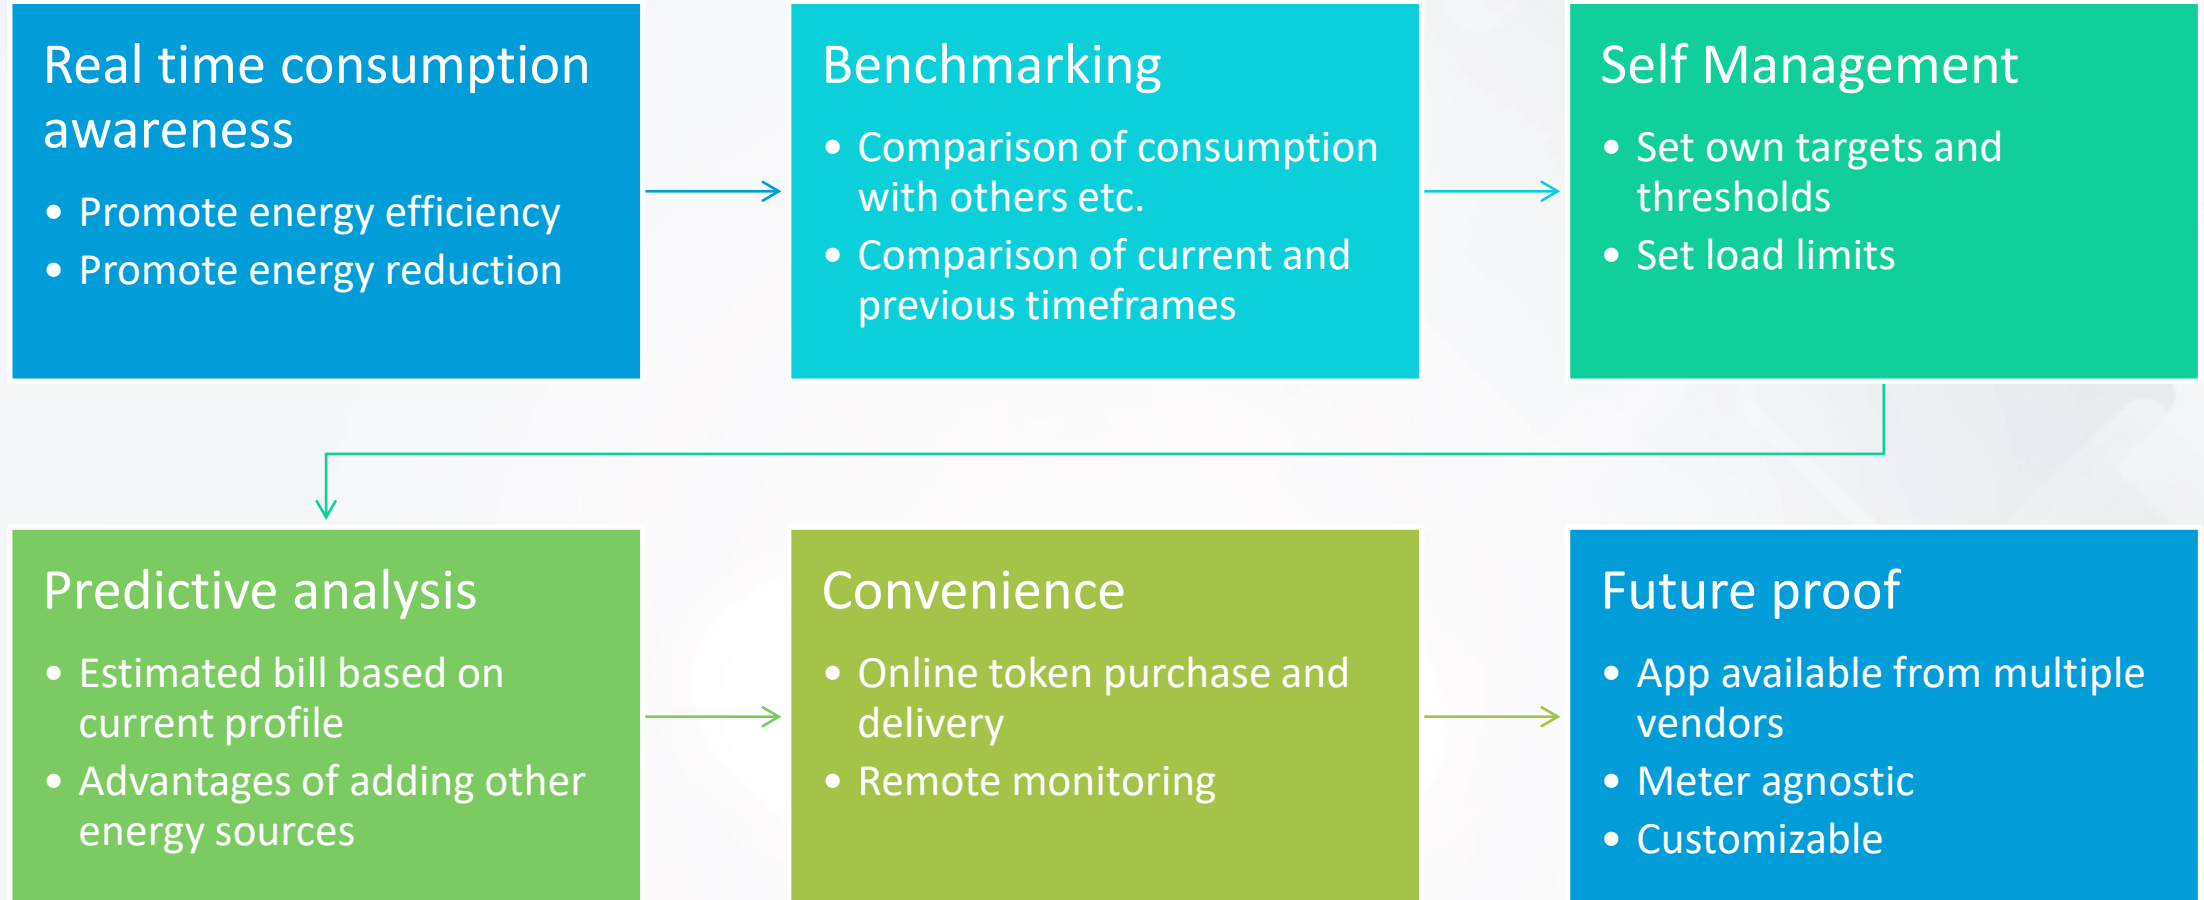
Real time consumption awareness

- Promote energy efficiency
- Promote energy reduction

Benchmarking

- Comparison of consumption with others etc.
- Comparison of current and previous timeframes

Self Management

- Set own targets and thresholds
- Set load limits

Predictive analysis

- Estimated bill based on current profile
- Advantages of adding other energy sources

Convenience

- Online token purchase and delivery
- Remote monitoring

Future proof

- App available from multiple vendors
- Meter agnostic
- Customizable